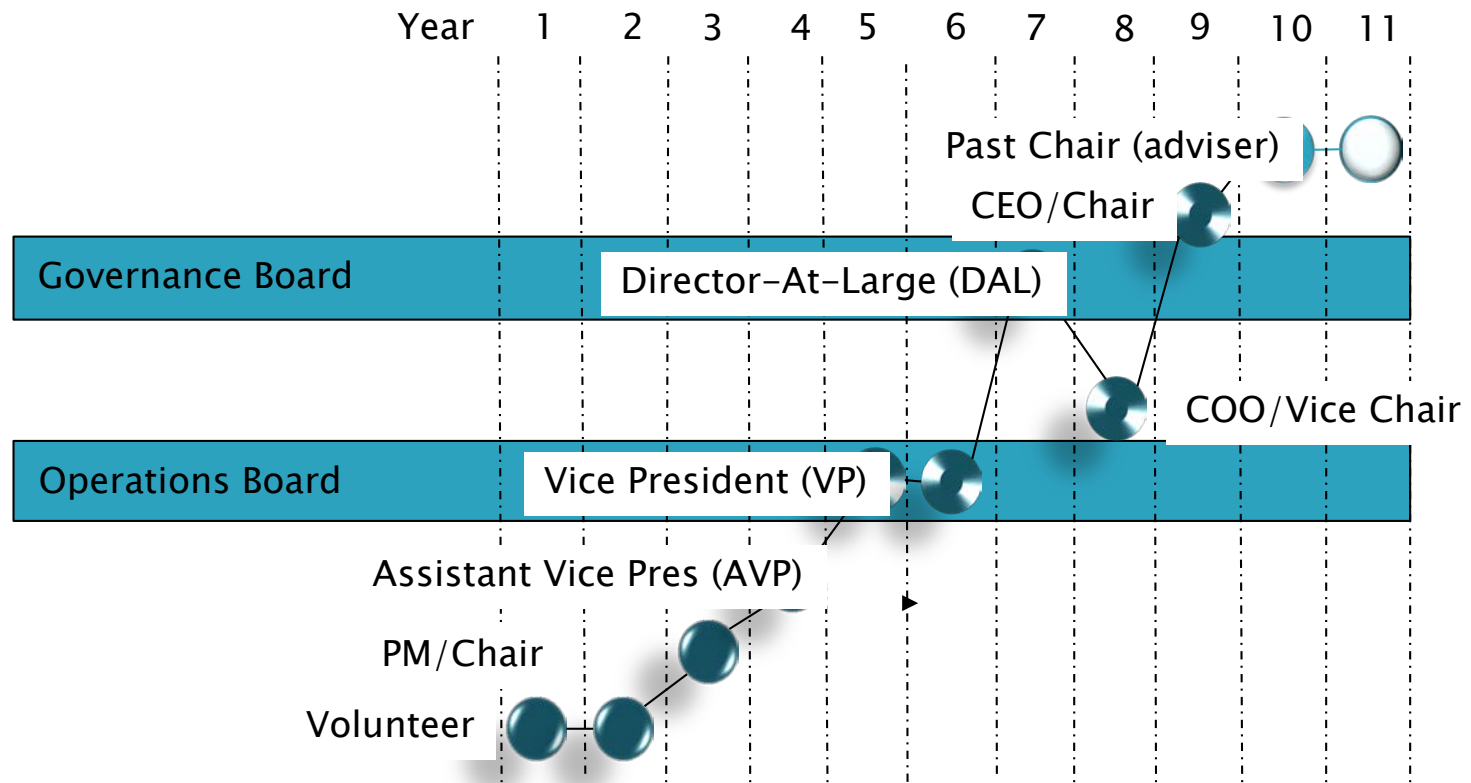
Year 1 2 3 4 5 6 7 8 9 10 11

Past Chair (adviser)

CEO/Chair

Governance Board

Director-At-Large (DAL)

COO/Vice Chair

Operations Board

Vice President (VP)

Assistant Vice Pres (AVP)

PM/Chair

Volunteer